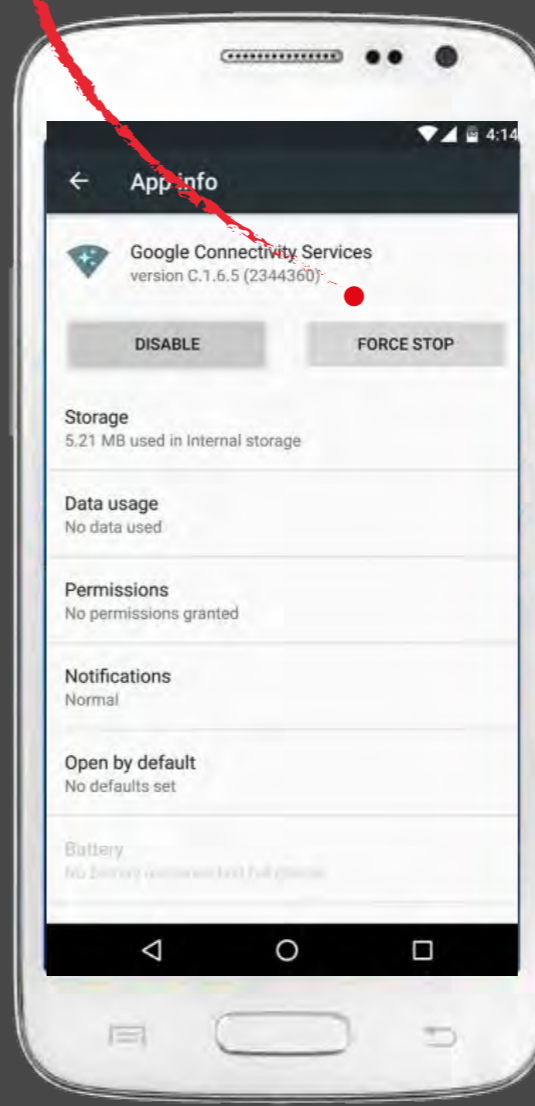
4:14

App info

Google Connectivity Services
version C.1.6.5 (2344360)

DISABLE

FORCE STOP

Storage
5.21 MB used in Internal storage

Data usage
No data used

Permissions
No permissions granted

Notifications
Normal

Open by default
No defaults set

Battery
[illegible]